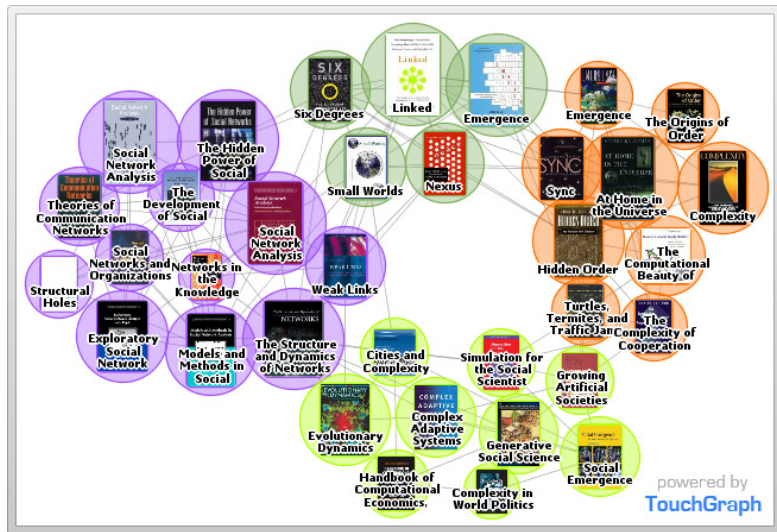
Six Degrees
Linked
Emergence
Emergence
The Origins of Order
Social Network Analysis
The Hidden Power of Social
Theories of Communication Networks
The Development of Social
Social Network Analysis
Small Worlds
Nexus
Sync
At Home in the Universe
Complexity
Social Networks and Organizations
Networks in the Knowledge
Weak Links
Hidden Order
The Computational Beauty of
Structural Holes
Turtles, Termites, and Traffic Jams
The Complexity of Cooperation
Exploratory Social Network
Models and Methods in Social
The Structure and Dynamics of Networks
Cities and Complexity
Simulation for the Social Scientist
Growing Artificial Societies
Evolutionary Dynamics
Complex Adaptive Systems
Generative Social Science
Social Emergence
Handbook of Computational Economics,
Complexity in World Politics
powered by TouchGraph